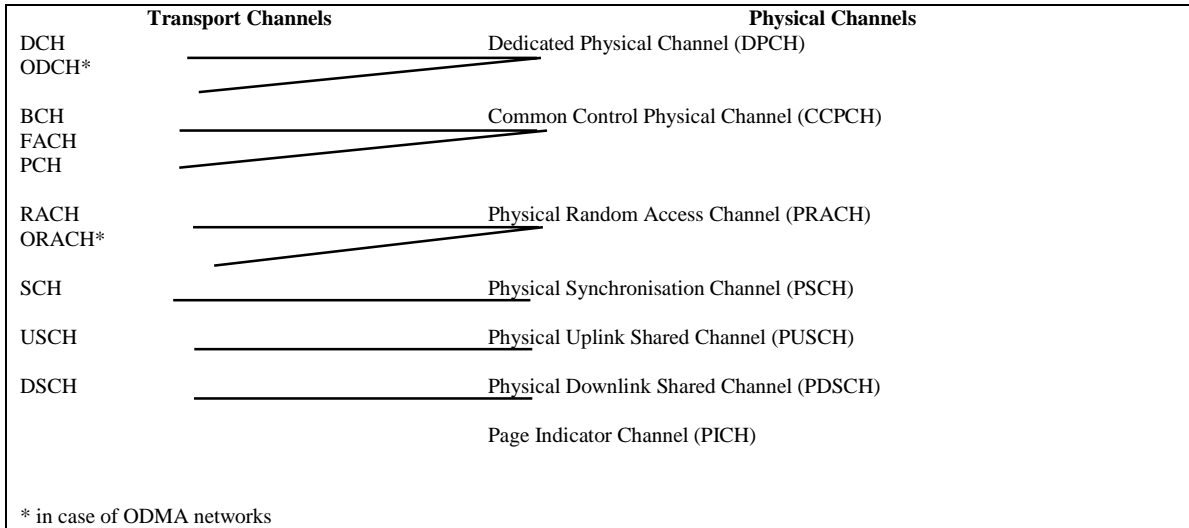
Transport Channels

Physical Channels

DCH
ODCH*

Dedicated Physical Channel (DPCH)

BCH
FACH
PCH

Common Control Physical Channel (CCPCH)

RACH
ORACH*

Physical Random Access Channel (PRACH)

SCH

Physical Synchronisation Channel (PSCH)

USCH

Physical Uplink Shared Channel (PUSCH)

DSCH

Physical Downlink Shared Channel (PDSCH)

Page Indicator Channel (PICH)

* in case of ODMA networks